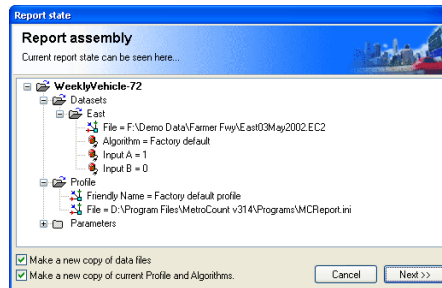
Report state

Report assembly

Current report state can be seen here...

WeeklyVehicle-72
Datasets
East
File = F:\Demo Data\Farmer Fwy\East03May2002.EC2
Algorithm = Factory default
Input A = 1
Input B = 0
Profile
Friendly Name = Factory default profile
File = D:\Program Files\MetroCount v314\Programs\MCReport.ini
Parameters

Make a new copy of data files
Make a new copy of current Profile and Algorithms.

Cancel
Next >>